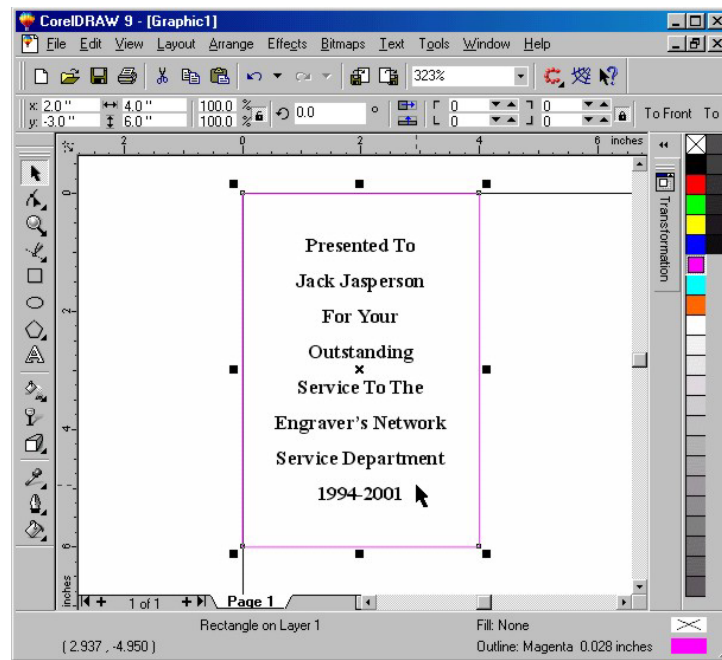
CorelDRAW 9 - [Graphic1]

File Edit View Layout Arrange Effects Bitmaps Text Tools Window Help

323%

x: 2.0 " y: -3.0 " 4.0 " 6.0 " 100.0 % 100.0 % 0.0 ° 0 0 0 0 To Front To

2 0 2 4 6 inches

0 2 4 6 inches

Transformation

Presented To

Jack Jasperson

For Your

Outstanding

Service To The

Engraver's Network

Service Department

1994-2001

1 of 1 Page 1

Rectangle on Layer 1

( 2.937 , -4.950 )

Fill: None

Outline: Magenta 0.028 inches